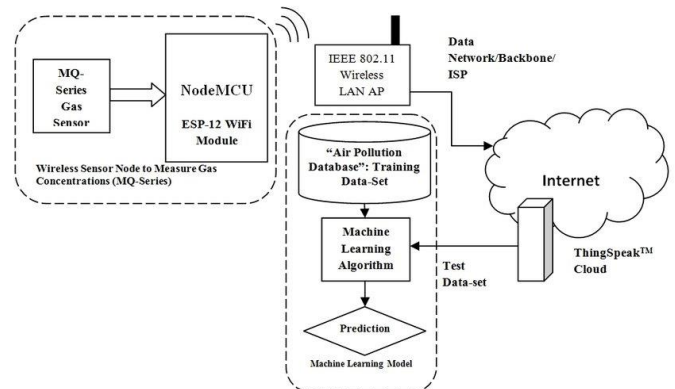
MQ-Series Gas Sensor

NodeMCU

ESP-12 WiFi Module

Wireless Sensor Node to Measure Gas Concentrations (MQ-Series)

IEEE 802.11 Wireless LAN AP

Data Network/Backbone/ ISP

Internet

"Air Pollution Database": Training Data-Set

Machine Learning Algorithm

Prediction

Machine Learning Model

Test Data-set

ThingSpeak$^{TM}$ Cloud